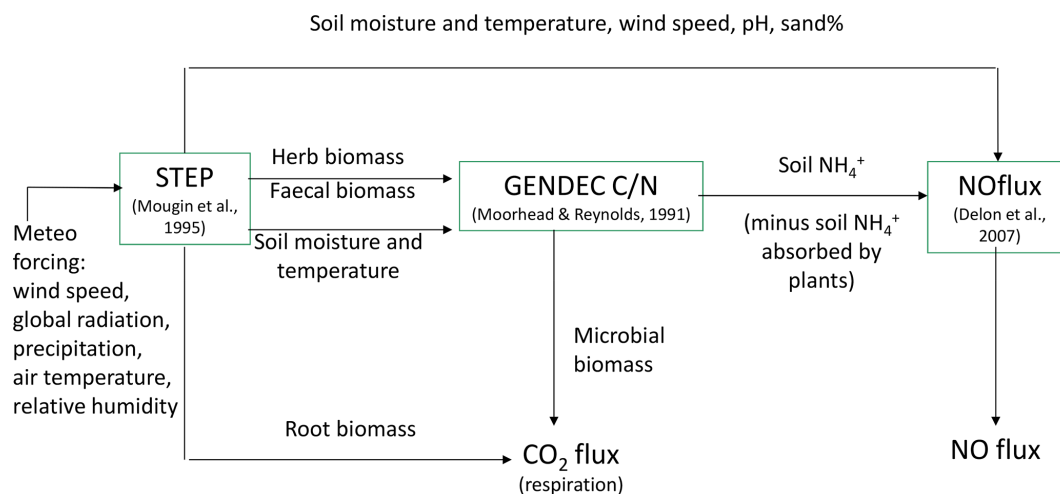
Soil moisture and temperature, wind speed, pH, sand%

Meteo forcing: wind speed, global radiation, precipitation, air temperature, relative humidity

STEP
(Mougin et al., 1995)

Herb biomass
Faecal biomass
Soil moisture and temperature

GENDEC C/N
(Moorhead & Reynolds, 1991)

Soil $NH_4^+$
(minus soil $NH_4^+$ absorbed by plants)

NOflux
(Delon et al., 2007)

Microbial biomass

Root biomass

$CO_2$ flux
(respiration)

NO flux